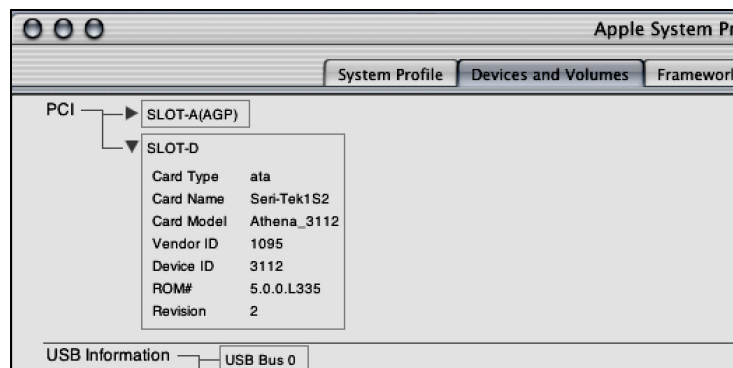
Apple System Pr

System Profile | Devices and Volumes | Framewor

PCI

SLOT-A(AGP)

SLOT-D

| | |
|---|---|
| Card Type | ata |
| Card Name | Seri-Tek1S2 |
| Card Model | Athena_3112 |
| Vendor ID | 1095 |
| Device ID | 3112 |
| ROM# | 5.0.0.L335 |
| Revision | 2 |

USB Information

USB Bus 0